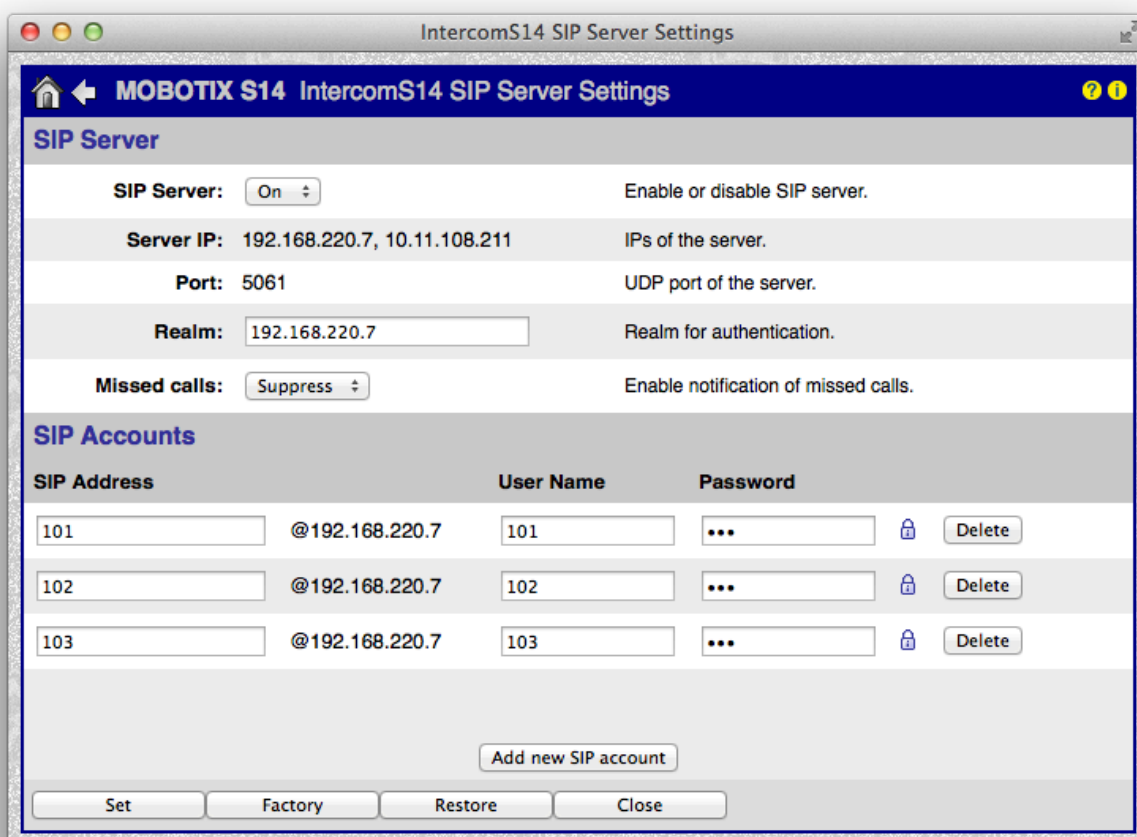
IntercomS14 SIP Server Settings

MOBOTIX S14 IntercomS14 SIP Server Settings

SIP Server

SIP Server: On Enable or disable SIP server.

Server IP: 192.168.220.7, 10.11.108.211 IPs of the server.

Port: 5061 UDP port of the server.

Realm: 192.168.220.7 Realm for authentication.

Missed calls: Suppress Enable notification of missed calls.

SIP Accounts

| SIP Address | | User Name | Password | |
|---|---|---|---|---|
| 101 | @192.168.220.7 | 101 | ••• | Delete |
| 102 | @192.168.220.7 | 102 | ••• | Delete |
| 103 | @192.168.220.7 | 103 | ••• | Delete |

Add new SIP account

Set Factory Restore Close